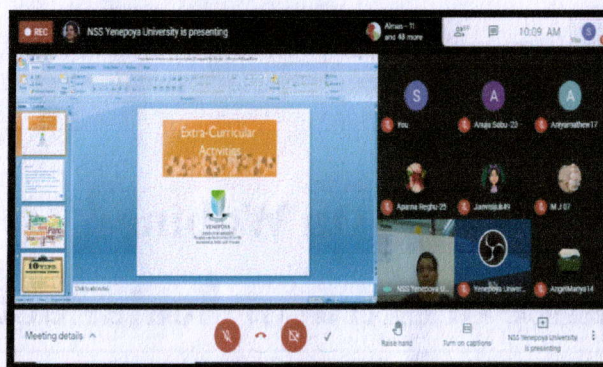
REC NSS Yenepoya University is presenting

Almas - 11 and 48 more

10:09 AM

Extra-Curricular Activities

YENEPOYA

10 TIPS

S You

A Anaja Sabu-23

A Aniyamathew17

Aparna Reghu-25

Jannisha#9

M.J 07

NSS Yenepoya U...

Yenepoya Univer...

AngelManya14

Meeting details

Raise hand

Turn on captions

NSS Yenepoya University is presenting